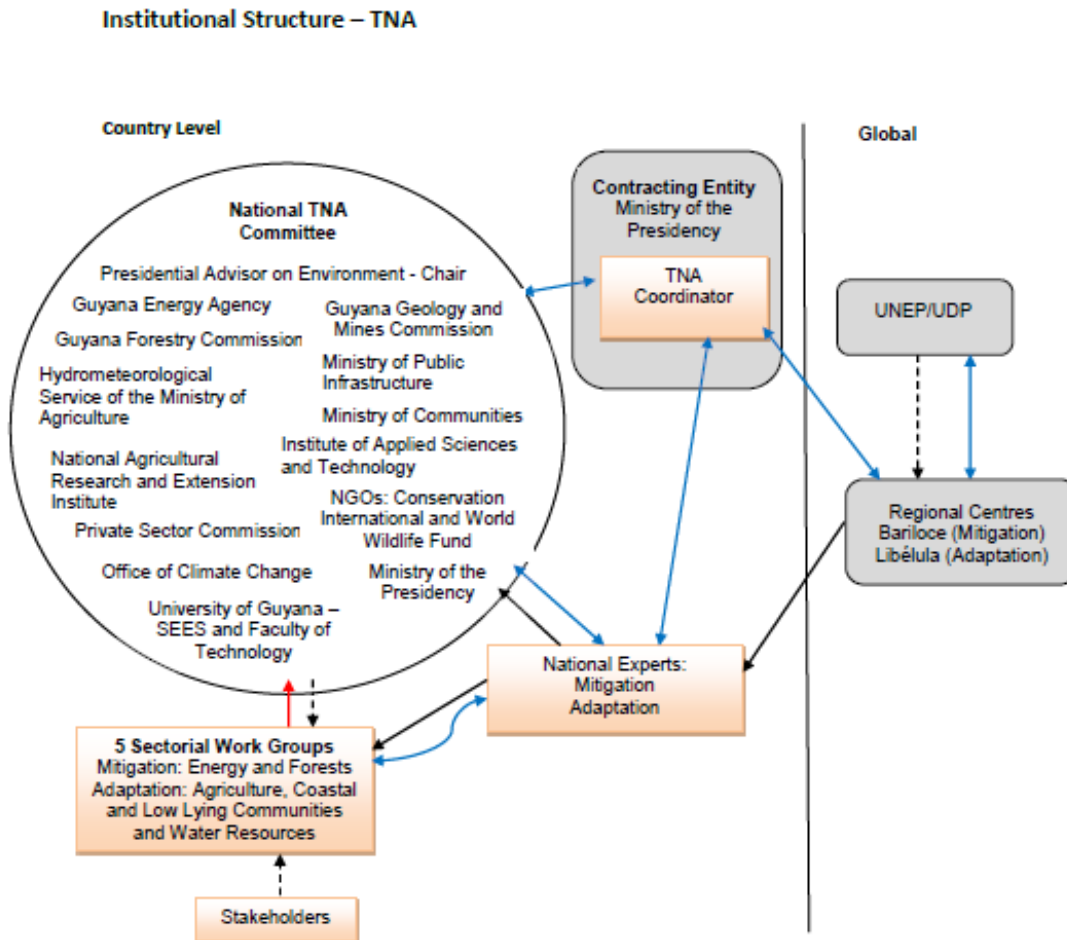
Institutional Structure – TNA

Country Level

Global

National TNA Committee

Presidential Advisor on Environment - Chair

Guyana Energy Agency

Guyana Geology and Mines Commission

Guyana Forestry Commission

Ministry of Public Infrastructure

Hydrometeorological Service of the Ministry of Agriculture

Ministry of Communities

Institute of Applied Sciences and Technology

National Agricultural Research and Extension Institute

NGOs: Conservation International and World Wildlife Fund

Private Sector Commission

Office of Climate Change

Ministry of the Presidency

University of Guyana – SEES and Faculty of Technology

Contracting Entity
Ministry of the Presidency

TNA Coordinator

UNEP/UDP

Regional Centres
Bariloce (Mitigation)
Libélula (Adaptation)

National Experts:
Mitigation
Adaptation

5 Sectorial Work Groups
Mitigation: Energy and Forests
Adaptation: Agriculture, Coastal and Low Lying Communities and Water Resources

Stakeholders